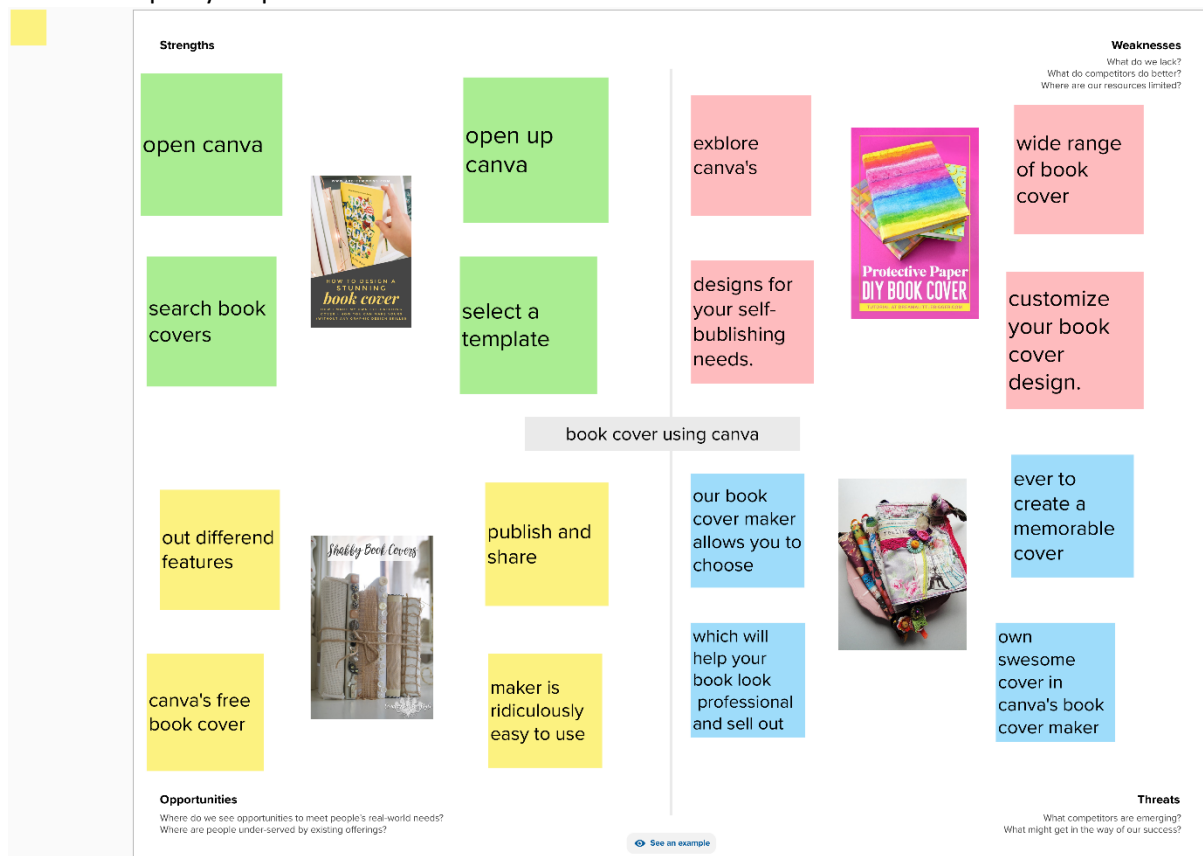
Strengths

Weaknesses
What do we lack?
What do competitors do better?
Where are our resources limited?

open canva

HOW TO DESIGN A STUNNING book cover

open up canva

search book covers

select a template

exblore canva's

designs for your self-bublishing needs.

Protective Paper DIY BOOK COVER

wide range of book cover

customize your book cover design.

book cover using canva

out differend features

Shabby Book Covers

publish and share

canva's free book cover

maker is ridiculously easy to use

our book cover maker allows you to choose

which will help your book look professional and sell out

ever to create a memorable cover

own swesome cover in canva's book cover maker

Opportunities
Where do we see opportunities to meet people's real-world needs?
Where are people under-served by existing offerings?

See an example

Threats
What competitors are emerging?
What might get in the way of our success?